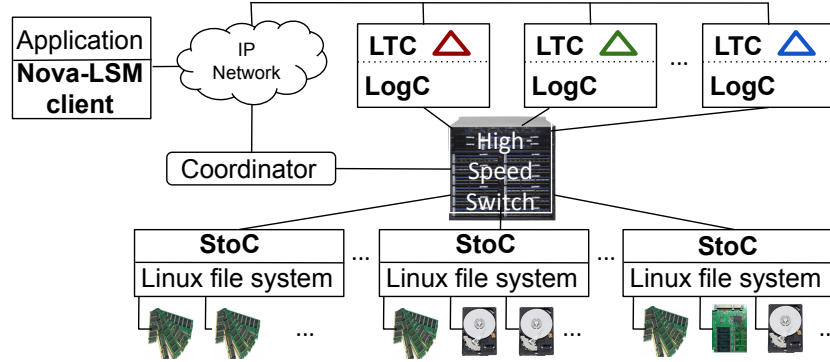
Application
Nova-LSM client

IP Network

LTC
LogC

LTC
LogC

...

LTC
LogC

Coordinator

High Speed Switch

StoC
Linux file system
...

...

StoC
Linux file system
...

...

StoC
Linux file system
...